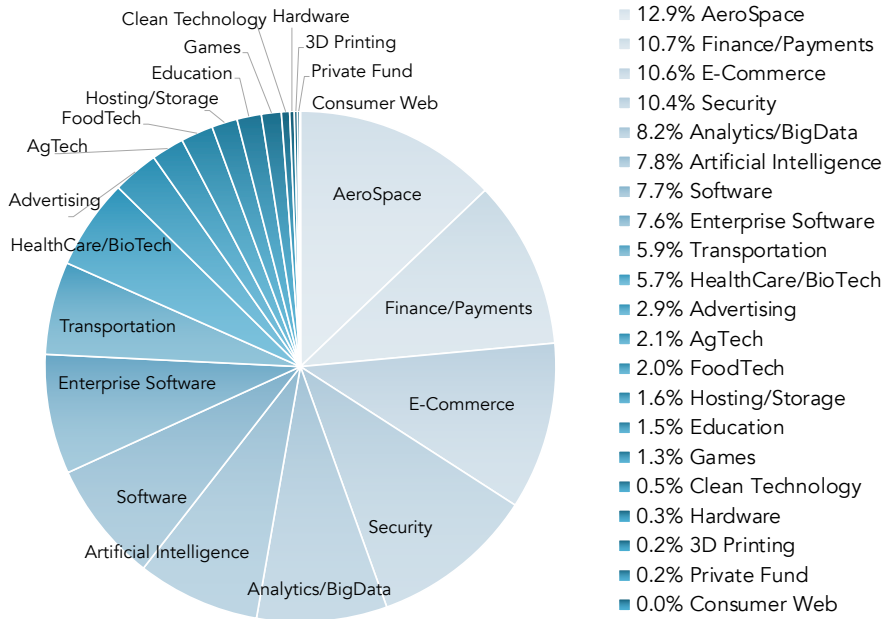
Clean Technology
Hardware
Games
3D Printing
Education
Private Fund
Hosting/Storage
Consumer Web
FoodTech
AgTech
Advertising
HealthCare/BioTech
Transportation
Enterprise Software
Software
Artificial Intelligence
Analytics/BigData
Security
E-Commerce
Finance/Payments
AeroSpace

12.9% AeroSpace
10.7% Finance/Payments
10.6% E-Commerce
10.4% Security
8.2% Analytics/BigData
7.8% Artificial Intelligence
7.7% Software
7.6% Enterprise Software
5.9% Transportation
5.7% HealthCare/BioTech
2.9% Advertising
2.1% AgTech
2.0% FoodTech
1.6% Hosting/Storage
1.5% Education
1.3% Games
0.5% Clean Technology
0.3% Hardware
0.2% 3D Printing
0.2% Private Fund
0.0% Consumer Web